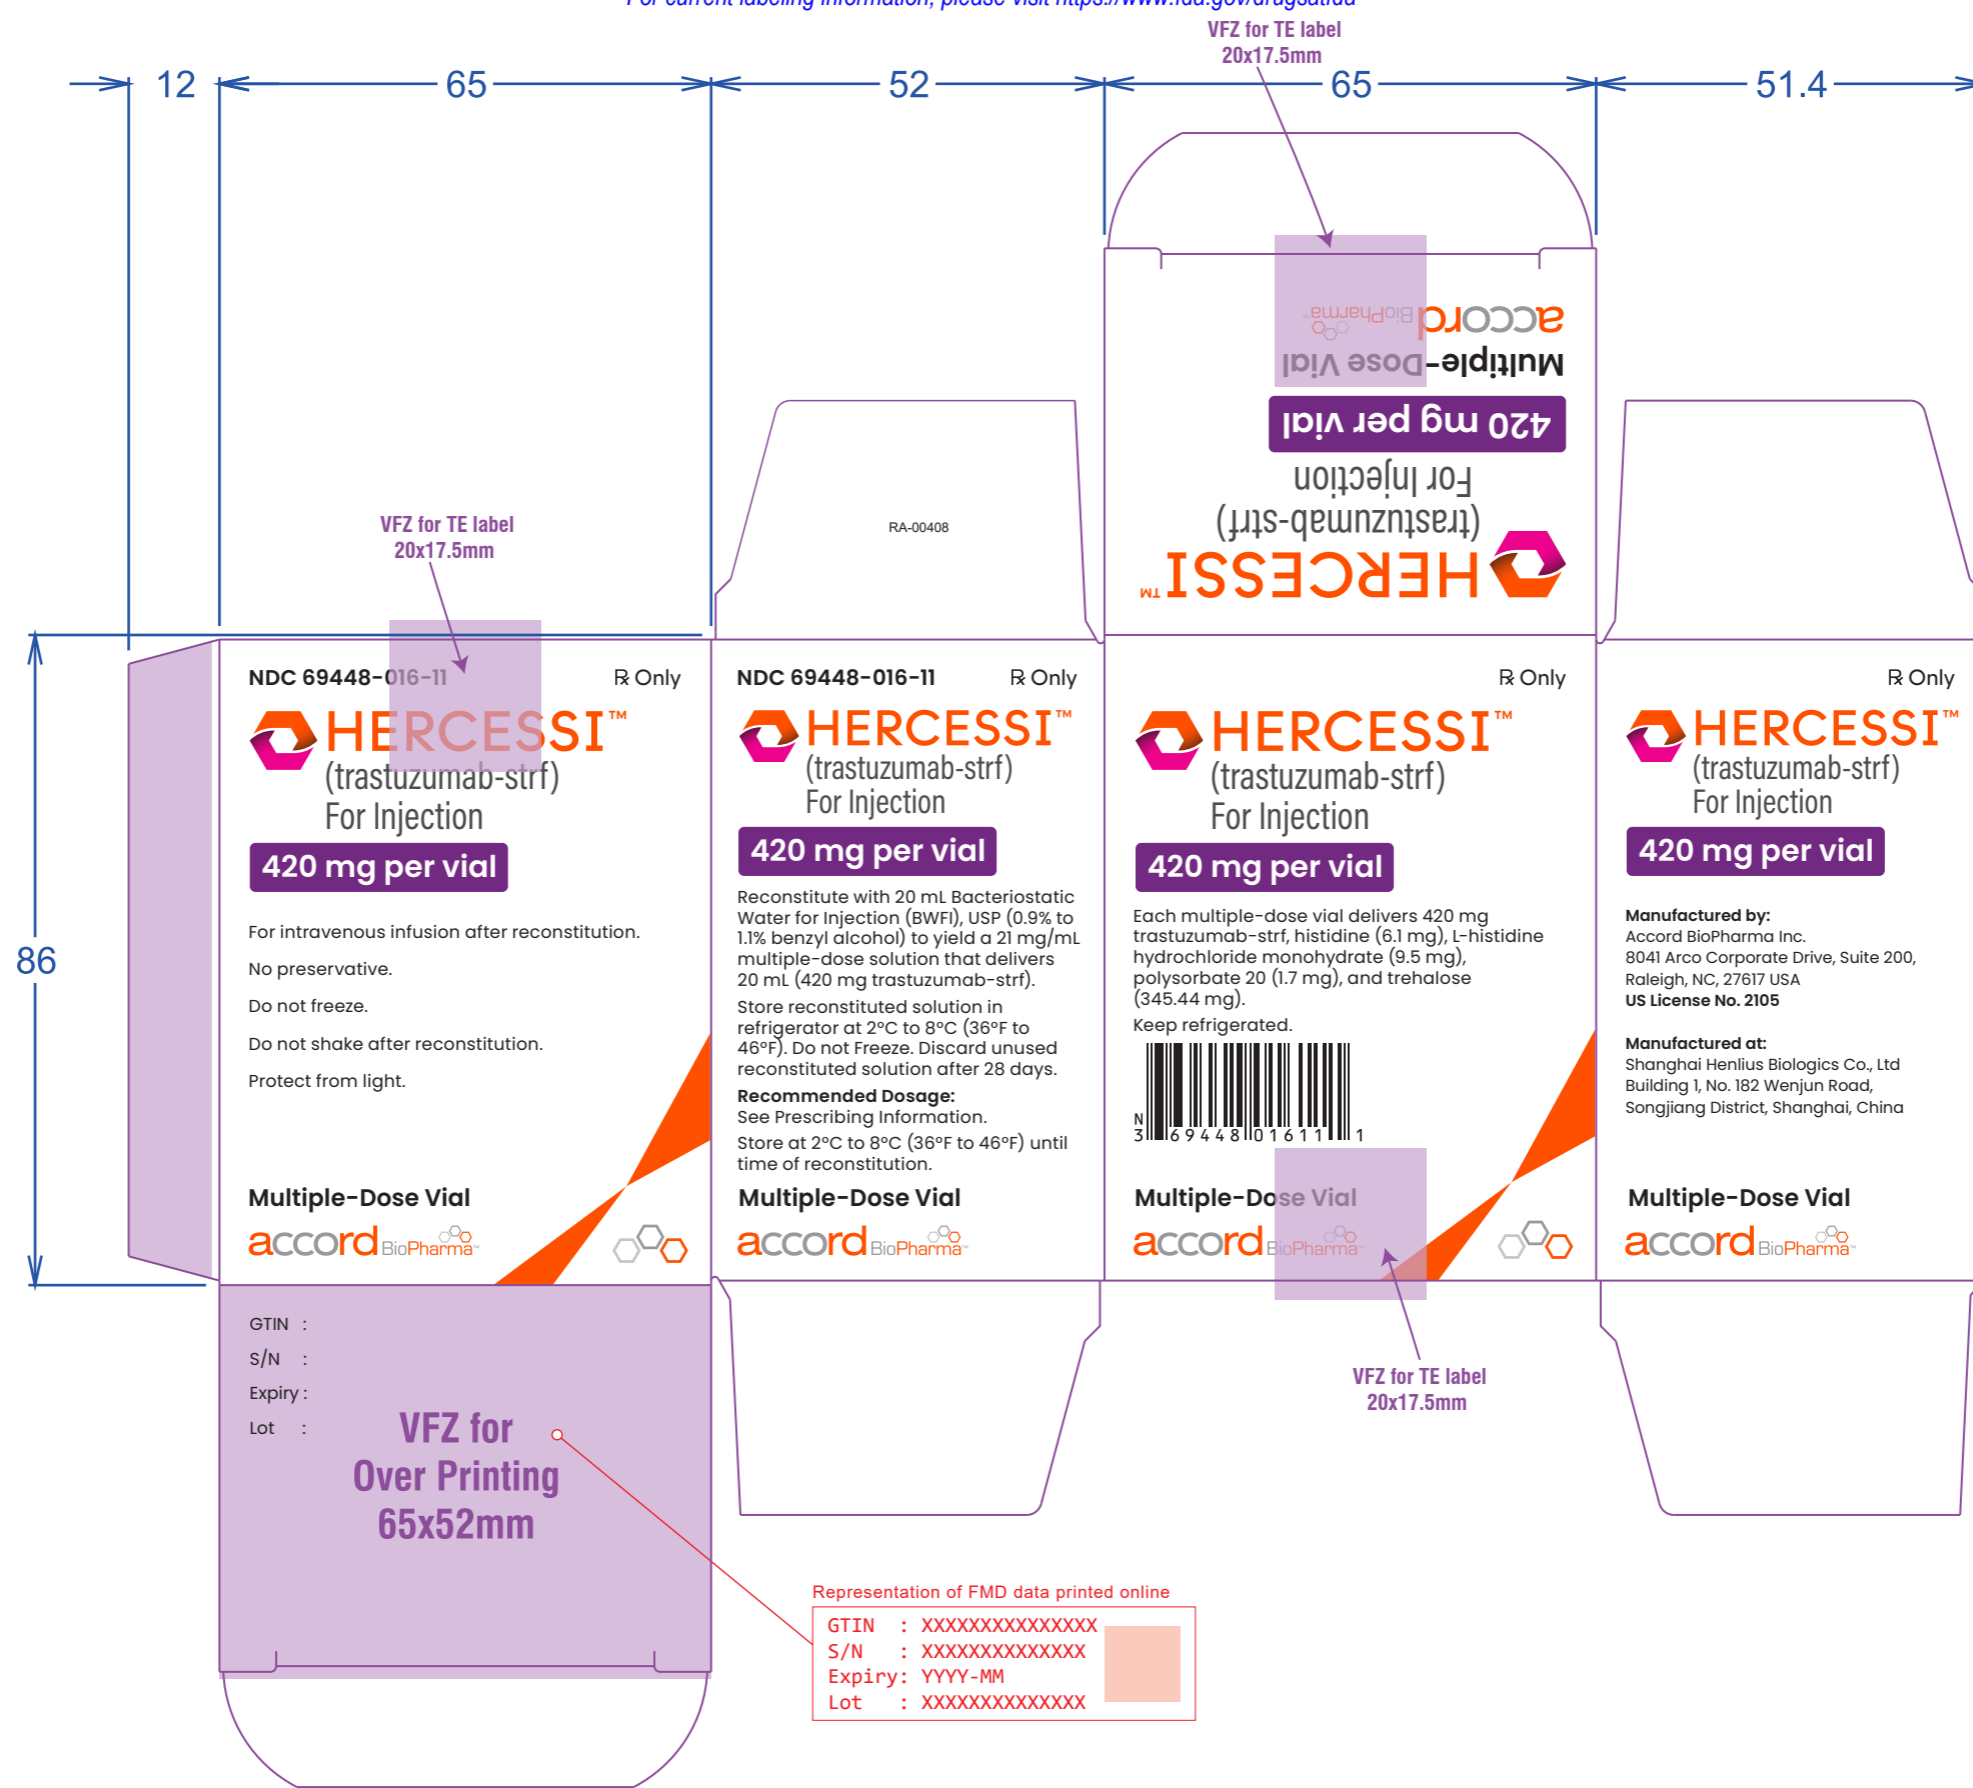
For current labeling information, please visit https://www.fda.gov/drugsatfda

VFZ for TE label
20x17.5mm

12 65 52 65 51.4

accord BioPharma
Multiple-Dose Vial
420 mg per vial
For Injection
(trastuzumab-strf)
HERCESSI™

RA-00408

VFZ for TE label
20x17.5mm

86

NDC 69448-016-11 ℞ Only
HERCESSI™
(trastuzumab-strf)
For Injection
420 mg per vial

For intravenous infusion after reconstitution.

No preservative.

Do not freeze.

Do not shake after reconstitution.

Protect from light.

Multiple-Dose Vial
accord BioPharma

NDC 69448-016-11 ℞ Only
HERCESSI™
(trastuzumab-strf)
For Injection
420 mg per vial

Reconstitute with 20 mL Bacteriostatic Water for Injection (BWFI), USP (0.9% to 1.1% benzyl alcohol) to yield a 21 mg/mL multiple-dose solution that delivers 20 mL (420 mg trastuzumab-strf).

Store reconstituted solution in refrigerator at 2°C to 8°C (36°F to 46°F). Do not Freeze. Discard unused reconstituted solution after 28 days.

Recommended Dosage:
See Prescribing Information.

Store at 2°C to 8°C (36°F to 46°F) until time of reconstitution.

Multiple-Dose Vial
accord BioPharma

℞ Only
HERCESSI™
(trastuzumab-strf)
For Injection
420 mg per vial

Each multiple-dose vial delivers 420 mg trastuzumab-strf, histidine (6.1 mg), L-histidine hydrochloride monohydrate (9.5 mg), polysorbate 20 (1.7 mg), and trehalose (345.44 mg).

Keep refrigerated.

N 3 69448 01611 1

Multiple-Dose Vial
accord BioPharma

℞ Only
HERCESSI™
(trastuzumab-strf)
For Injection
420 mg per vial

Manufactured by:
Accord BioPharma Inc.
8041 Arco Corporate Drive, Suite 200,
Raleigh, NC, 27617 USA
US License No. 2105

Manufactured at:
Shanghai Henlius Biologics Co., Ltd
Building 1, No. 182 Wenjun Road,
Songjiang District, Shanghai, China

Multiple-Dose Vial
accord BioPharma

GTIN :
S/N :
Expiry :
Lot :

VFZ for
Over Printing
65x52mm

VFZ for TE label
20x17.5mm

Representation of FMD data printed online
GTIN : XXXXXXXXXXXXXX
S/N : XXXXXXXXXXXXXX
Expiry: YYYY-MM
Lot : XXXXXXXXXXXXXX